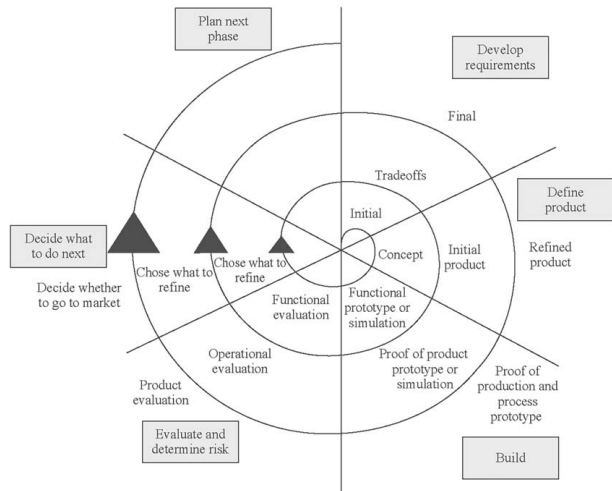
Plan next phase

Develop requirements

Final

Tradeoffs

Initial

Define product

Decide what to do next

Chose what to refine

Chose what to refine

Concept

Initial product

Refined product

Decide whether to go to market

Functional evaluation

Functional prototype or simulation

Operational evaluation

Proof of product prototype or simulation

Proof of production and process prototype

Product evaluation

Evaluate and determine risk

Build